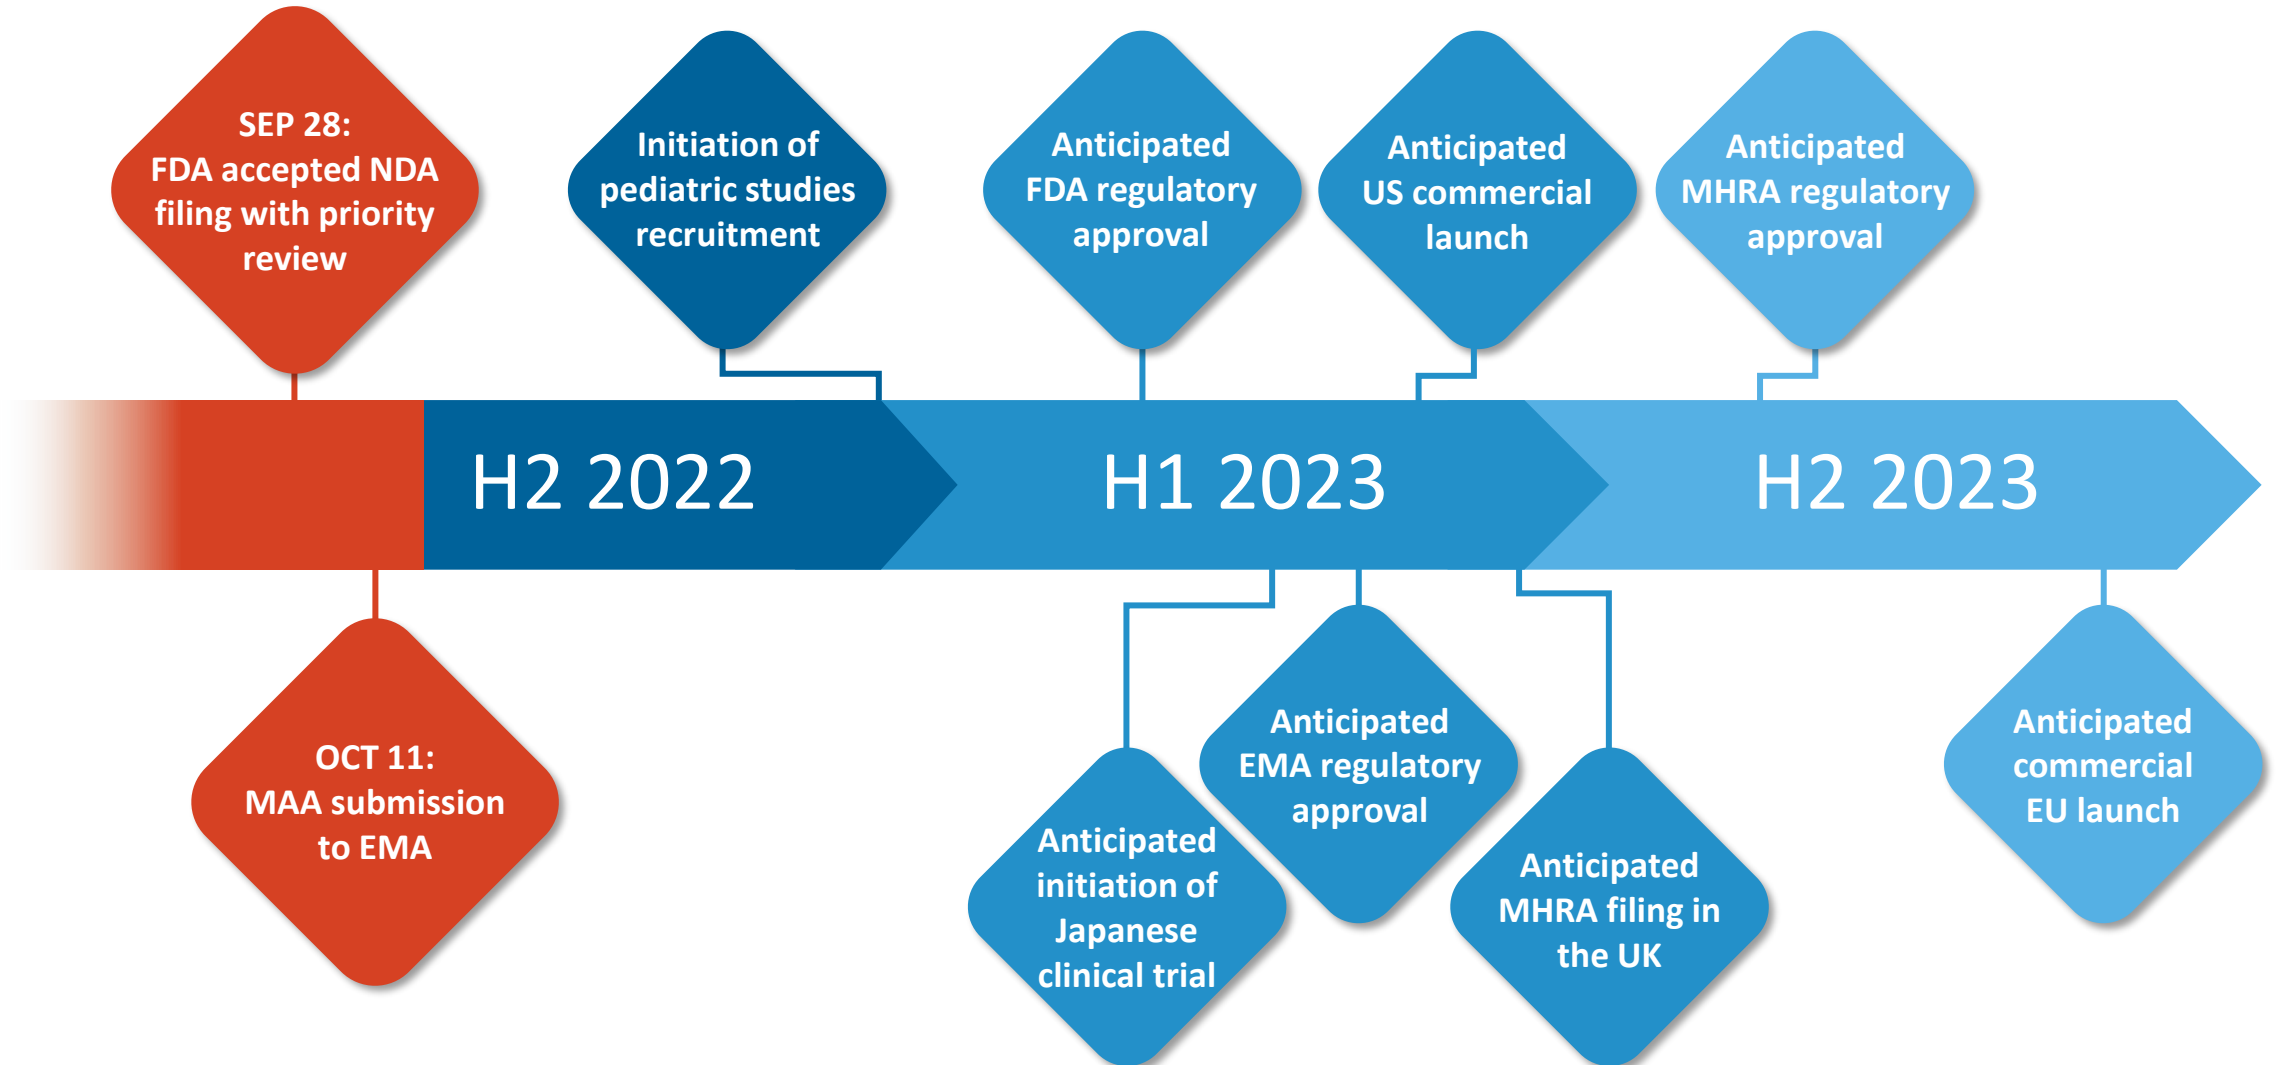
SEP 28:
FDA accepted NDA filing with priority review

Initiation of pediatric studies recruitment

Anticipated FDA regulatory approval

Anticipated US commercial launch

Anticipated MHRA regulatory approval

H2 2022

H1 2023

H2 2023

OCT 11:
MAA submission to EMA

Anticipated initiation of Japanese clinical trial

Anticipated EMA regulatory approval

Anticipated MHRA filing in the UK

Anticipated commercial EU launch